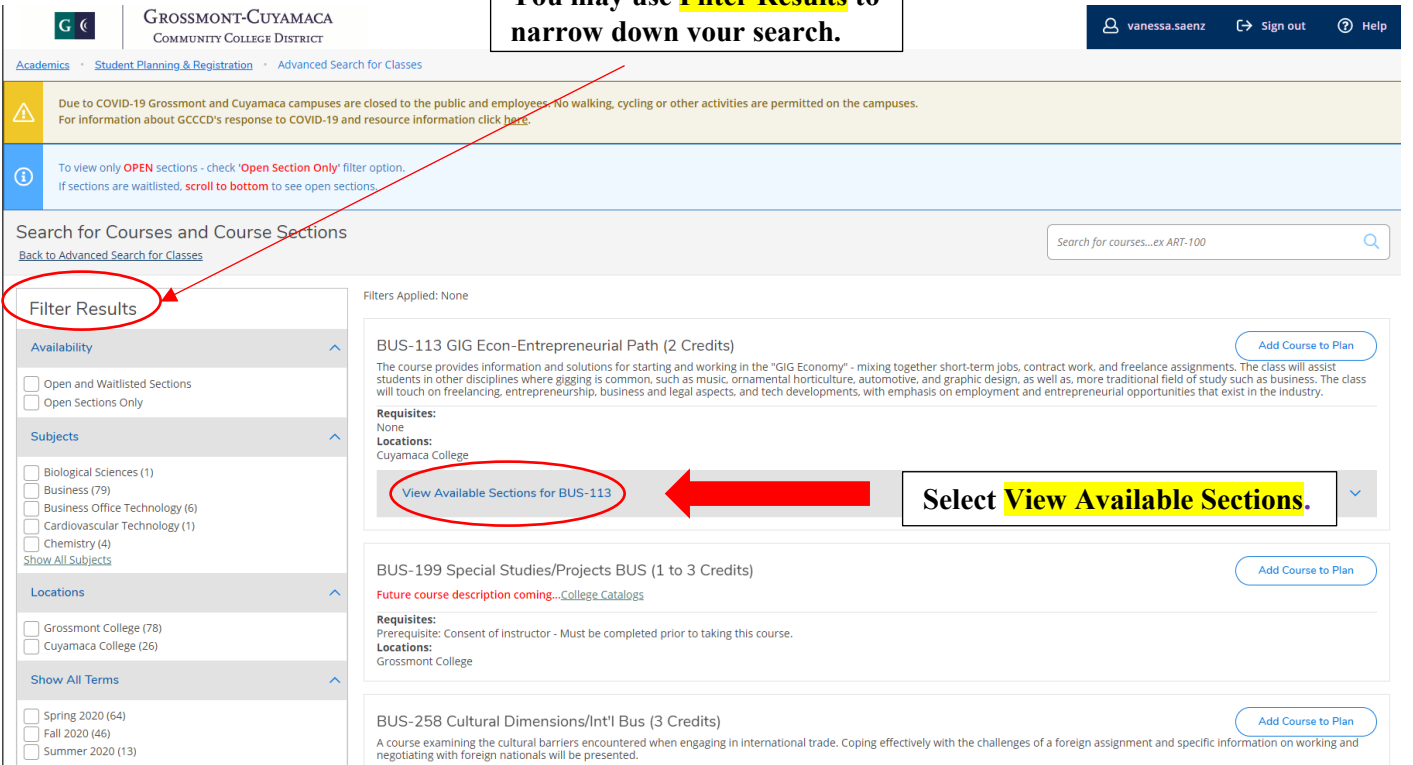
GC

Grossmont-Cuyamaca Community College District

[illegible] narrow down your search.

vanessa.saenz Sign out Help

Academics · Student Planning & Registration · Advanced Search for Classes

Due to COVID-19 Grossmont and Cuyamaca campuses are closed to the public and employees. No walking, cycling or other activities are permitted on the campuses.
For information about GCCCD's response to COVID-19 and resource information click here.

To view only OPEN sections - check 'Open Section Only' filter option.
If sections are waitlisted, scroll to bottom to see open sections.

Search for Courses and Course Sections
Back to Advanced Search for Classes

Search for courses...ex ART-100

Filter Results

Availability
Open and Waitlisted Sections
Open Sections Only

Subjects
Biological Sciences (1)
Business (79)
Business Office Technology (6)
Cardiovascular Technology (1)
Chemistry (4)
Show All Subjects

Locations
Grossmont College (78)
Cuyamaca College (26)

Show All Terms
Spring 2020 (64)
Fall 2020 (46)
Summer 2020 (13)

Filters Applied: None

BUS-113 GIG Econ-Entrepreneurial Path (2 Credits)
Add Course to Plan
The course provides information and solutions for starting and working in the "GIG Economy" - mixing together short-term jobs, contract work, and freelance assignments. The class will assist students in other disciplines where gigging is common, such as music, ornamental horticulture, automotive, and graphic design, as well as, more traditional field of study such as business. The class will touch on freelancing, entrepreneurship, business and legal aspects, and tech developments, with emphasis on employment and entrepreneurial opportunities that exist in the industry.
Requisites:
None
Locations:
Cuyamaca College
View Available Sections for BUS-113

Select View Available Sections.

BUS-199 Special Studies/Projects BUS (1 to 3 Credits)
Add Course to Plan
Future course description coming...College Catalogs
Requisites:
Prerequisite: Consent of instructor - Must be completed prior to taking this course.
Locations:
Grossmont College

BUS-258 Cultural Dimensions/Int'l Bus (3 Credits)
Add Course to Plan
A course examining the cultural barriers encountered when engaging in international trade. Coping effectively with the challenges of a foreign assignment and specific information on working and negotiating with foreign nationals will be presented.